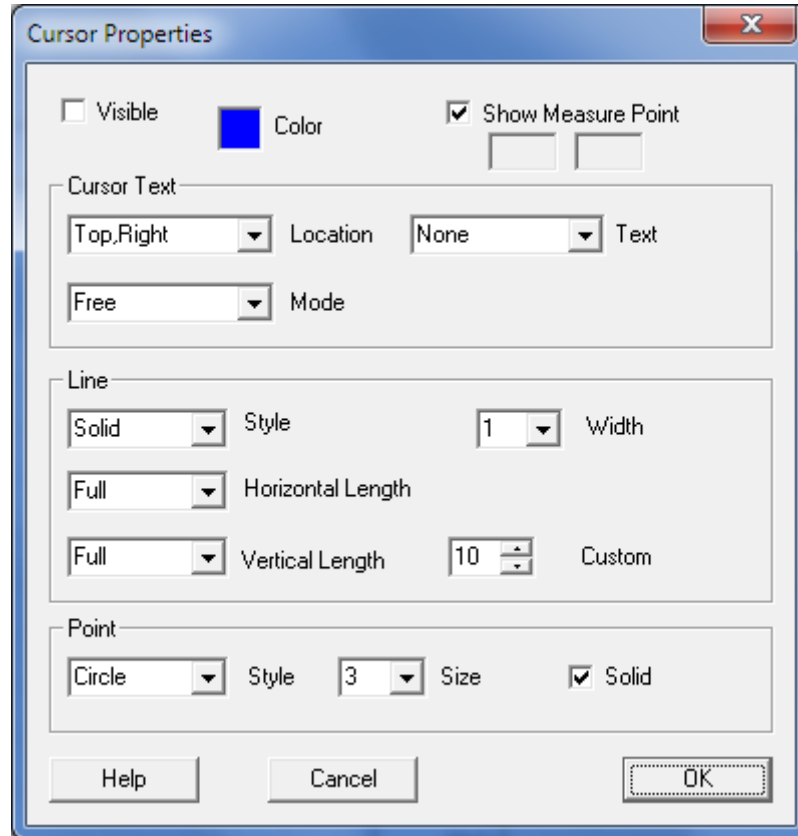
Cursor Properties

Visible

Color

Show Measure Point

Cursor Text

Top,Right

Location

None

Text

Free

Mode

Line

Solid

Style

1

Width

Full

Horizontal Length

Full

Vertical Length

10

Custom

Point

Circle

Style

3

Size

Solid

Help

Cancel

OK